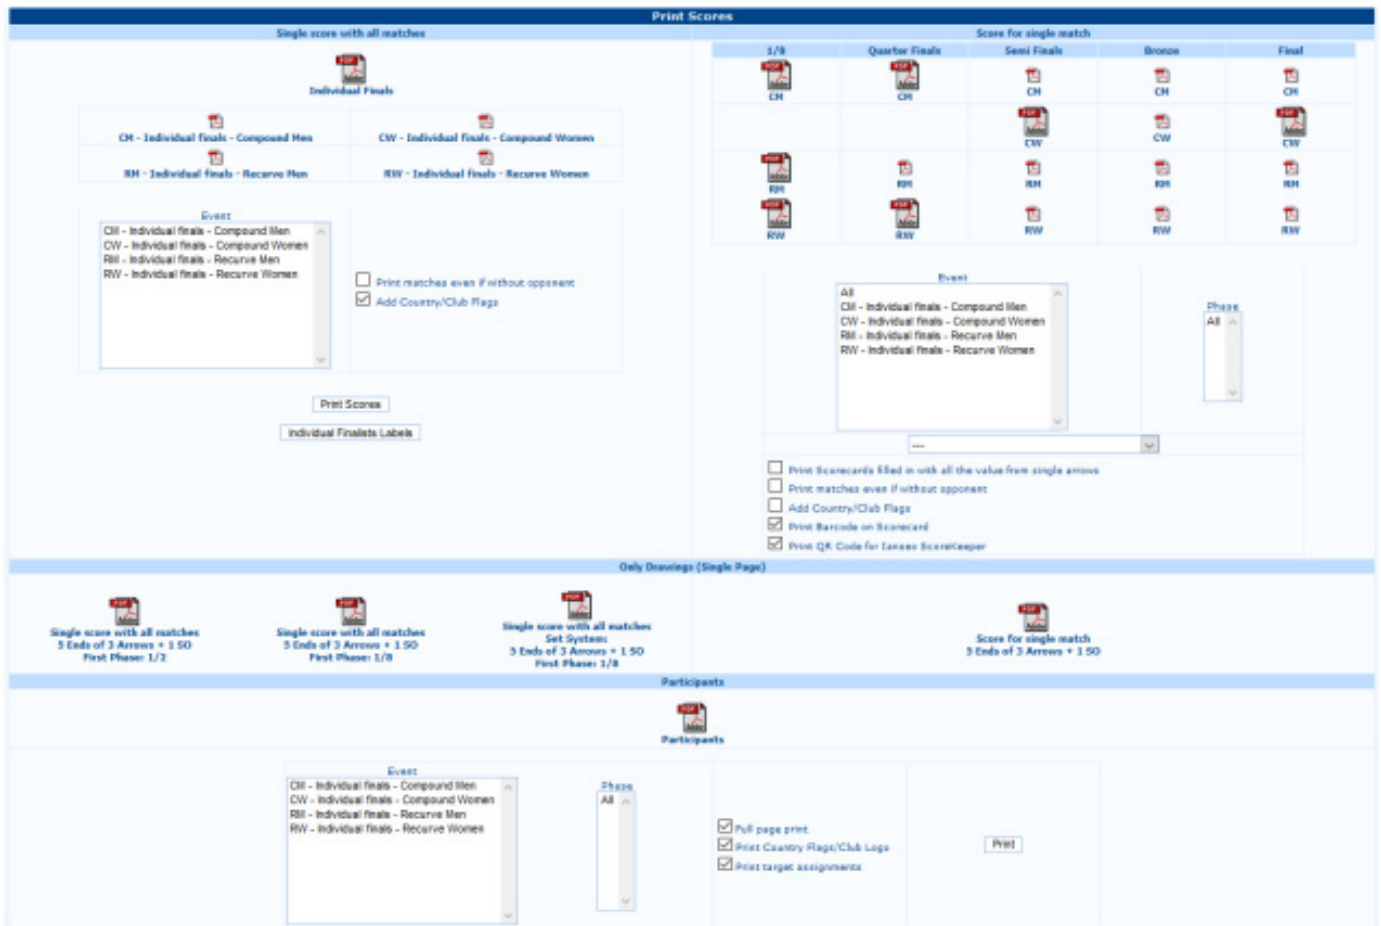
Print Scores

Single score with all matches

Individual Finals

CM - Individual finals - Compound Men
CW - Individual finals - Compound Women
RM - Individual finals - Recurve Men
RW - Individual finals - Recurve Women

Event
CM - Individual finals - Compound Men
CW - Individual finals - Compound Women
RM - Individual finals - Recurve Men
RW - Individual finals - Recurve Women

Print matches even if without opponent
Add Country/Club Flags

Print Scores
Individual Finalists Labels

Score for single match

| 1/8 | Quarter Finals | Semi Finals | Bronze | Final |
|---|---|---|---|---|
| CM | CM | CM | CM | CM |
| | | CW | CW | CW |
| RM | RM | RM | RM | RM |
| RW | RW | RW | RW | RW |

Event
All
CM - Individual finals - Compound Men
CW - Individual finals - Compound Women
RM - Individual finals - Recurve Men
RW - Individual finals - Recurve Women

Phase
All

---

Print Scorecards filled in with all the value from single arrows
Print matches even if without opponent
Add Country/Club Flags
Print Barcode on Scorecard
Print QR Code for Ianseo ScoreKeeper

Only Drawings (Single Page)

Single score with all matches
3 Ends of 3 Arrows + 1 SO
First Phase: 1/2

Single score with all matches
3 Ends of 3 Arrows + 1 SO
First Phase: 1/8

Single score with all matches
Set System:
3 Ends of 3 Arrows + 1 SO
First Phase: 1/8

Score for single match
3 Ends of 3 Arrows + 1 SO

Participants

Participants

Event
CM - Individual finals - Compound Men
CW - Individual finals - Compound Women
RM - Individual finals - Recurve Men
RW - Individual finals - Recurve Women

Phase
All

Full page print
Print Country Flags/Club Logo
Print target assignments

Print